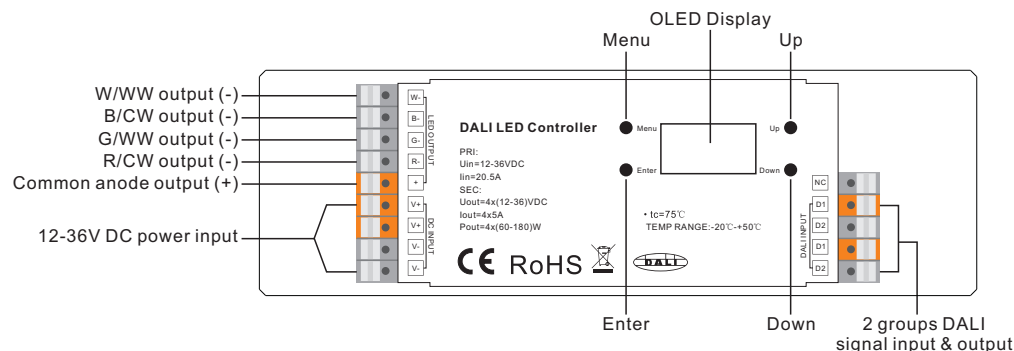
OLED Display
Menu
Up

W/WW output (-)
B/CW output (-)
G/WW output (-)
R/CW output (-)
Common anode output (+)
12-36V DC power input

W-
B-
G-
R-
+
LED OUTPUT
V+
V+
V-
V-
DC INPUT

DALI LED Controller
PRI:
Uin=12-36VDC
Iin=20.5A
SEC:
Uout=4x(12-36)VDC
Iout=4x5A
Pout=4x(60-180)W

CE RoHS

DALI

Menu
Up
Enter
Down

• tc=75℃
TEMP RANGE:-20℃-+50℃

NC
D1
D2
D1
D2
DALI INPUT

Enter
Down
2 groups DALI signal input & output